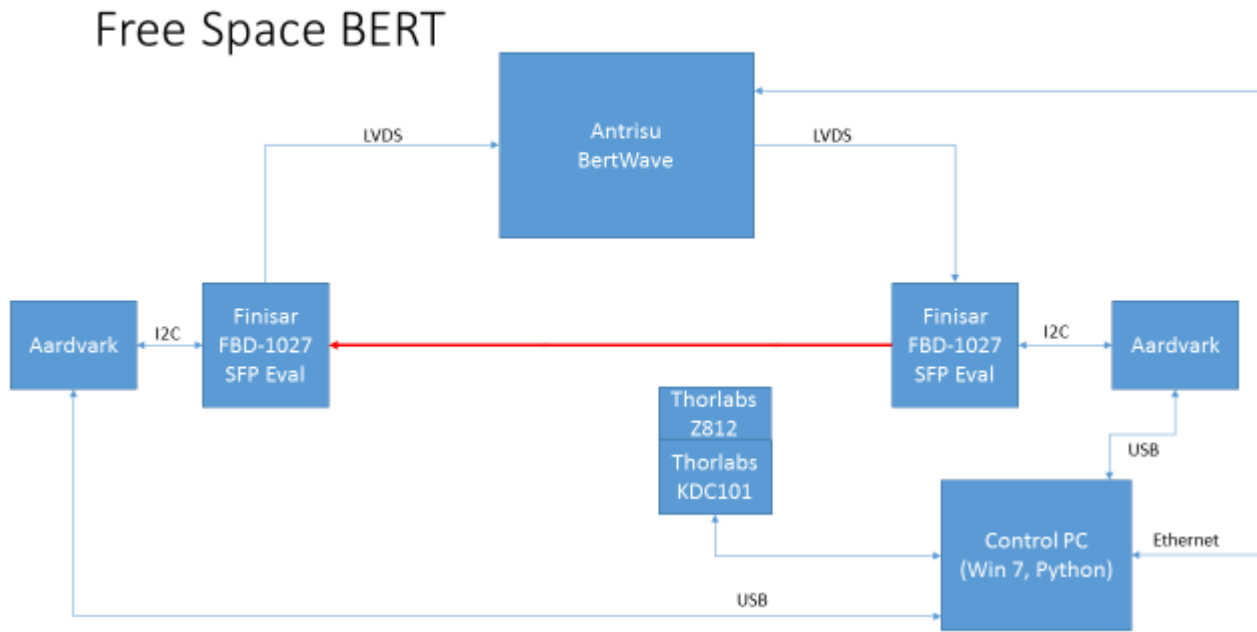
Free Space BERT

LVDS

Antrisu
BertWave

LVDS

Aardvark

I2C

Finisar
FBD-1027
SFP Eval

Finisar
FBD-1027
SFP Eval

I2C

Aardvark

Thorlabs
Z812

Thorlabs
KDC101

USB

Control PC
(Win 7, Python)

Ethernet

USB